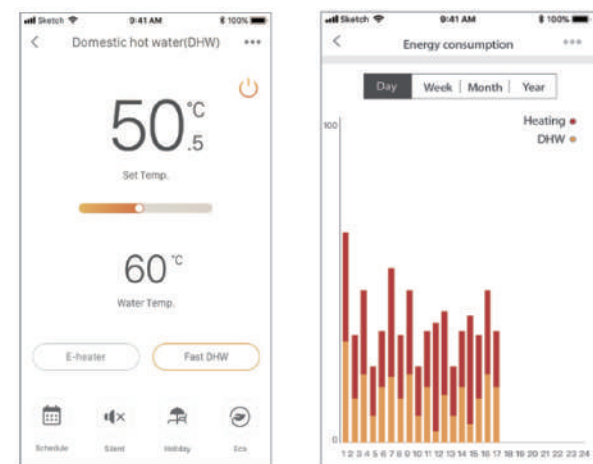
Sketch 9:41 AM 100%
<
Domestic hot water(DHW)
•••
50 °C .5
Set Temp.
60 °C
Water Temp.
E-heater
Fast DHW
Schedule
Silent
Holiday
Eco

Sketch 9:41 AM 100%
<
Energy consumption
•••
Day | Week | Month | Year
100
Heating
DHW
0
1 2 3 4 5 6 7 8 9 10 11 12 13 14 15 16 17 18 19 20 21 22 23 24